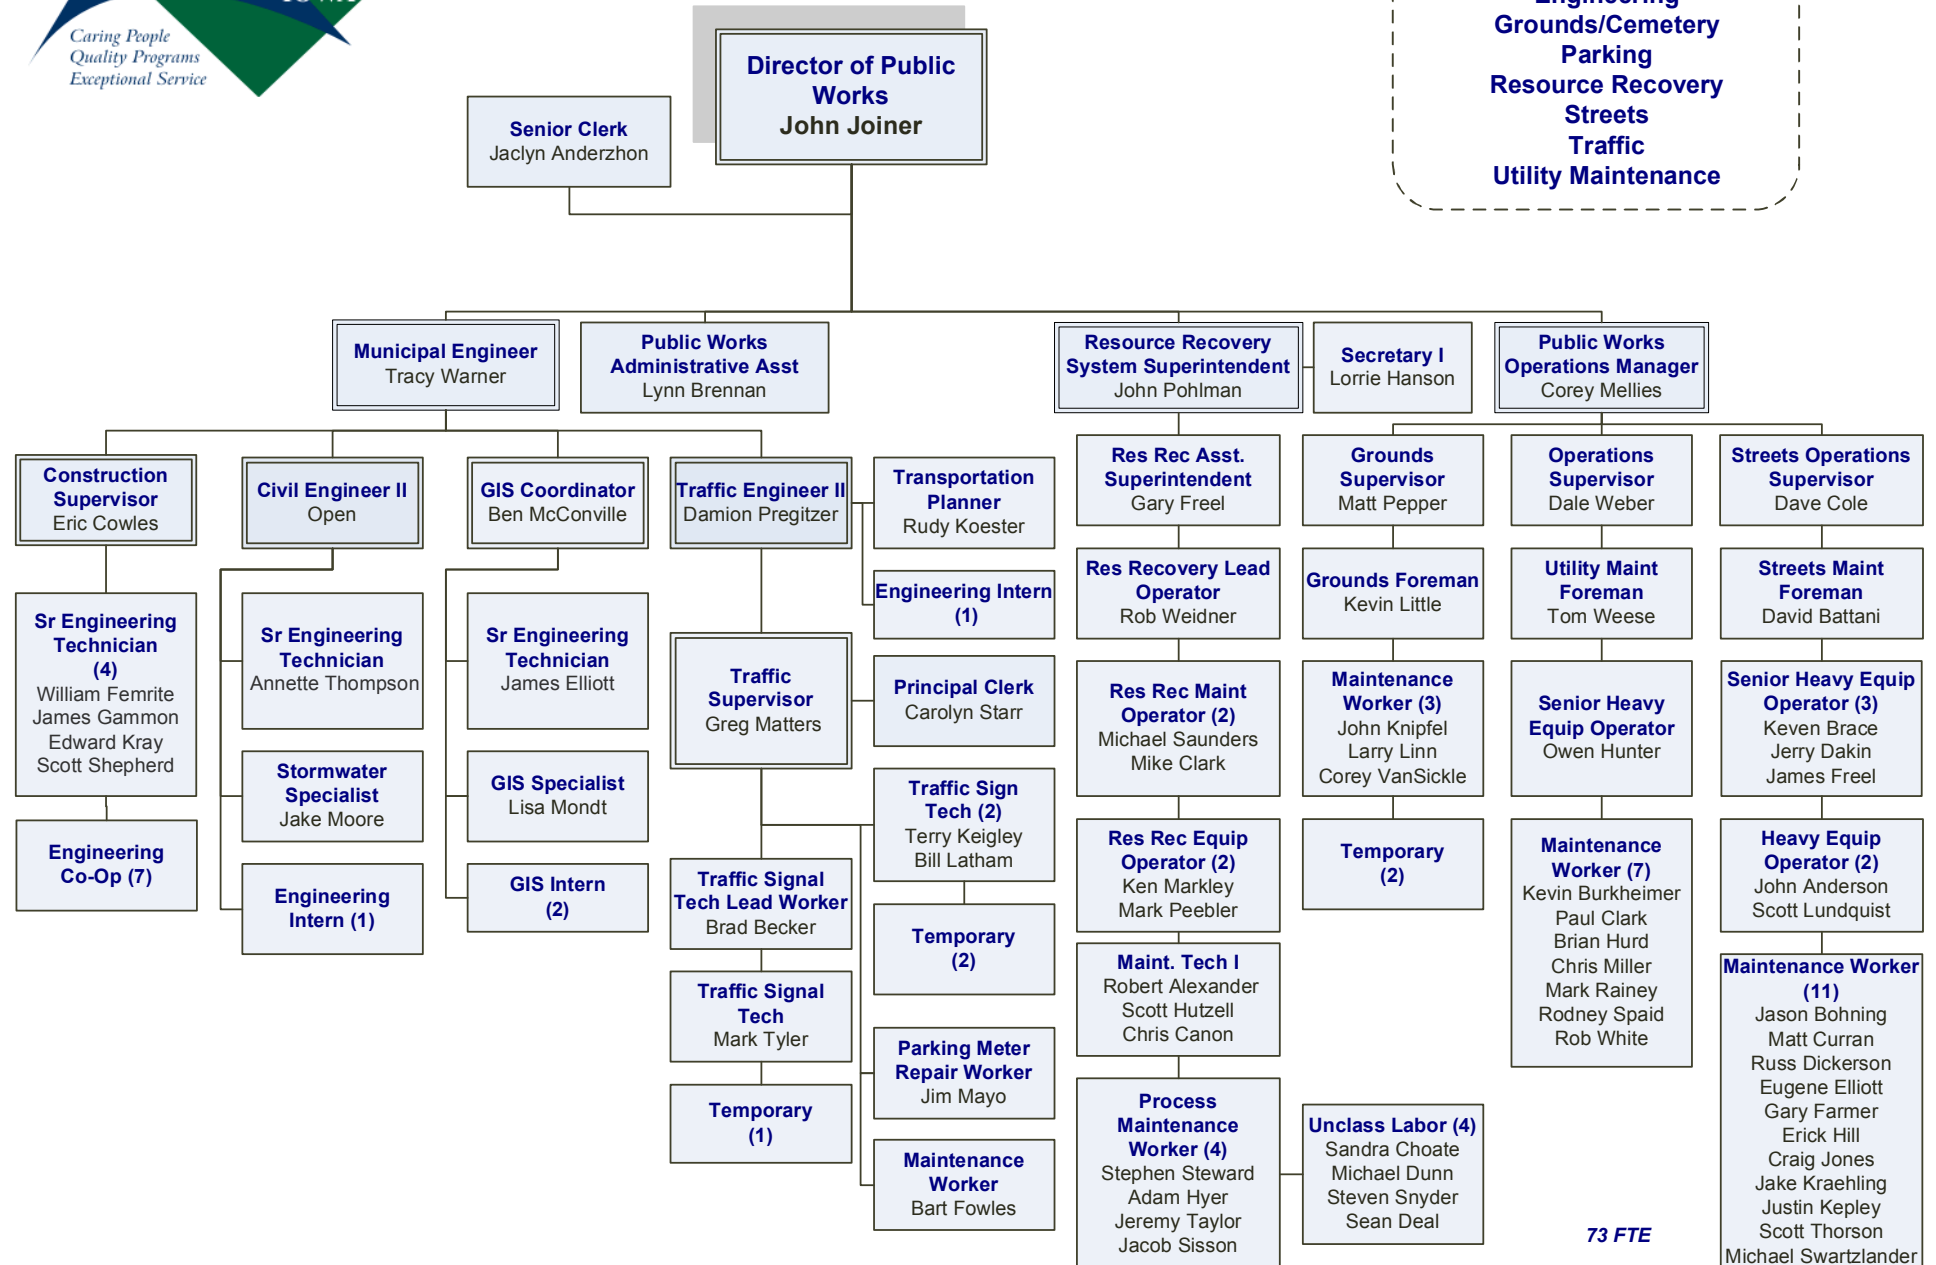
Caring People
Quality Programs
Exceptional Service

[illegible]
Grounds/Cemetery
Parking
Resource Recovery
Streets
Traffic
Utility Maintenance

Director of Public Works
John Joiner

Senior Clerk
Jaclyn Anderzhon

Municipal Engineer
Tracy Warner

Public Works Administrative Asst
Lynn Brennan

Resource Recovery System Superintendent
John Pohlman

Secretary I
Lorrie Hanson

Public Works Operations Manager
Corey Mellies

Construction Supervisor
Eric Cowles

Civil Engineer II
Open

GIS Coordinator
Ben McConville

Traffic Engineer II
Damion Pregitzer

Transportation Planner
Rudy Koester

Engineering Intern (1)

Sr Engineering Technician (4)
William Femrite
James Gammon
Edward Kray
Scott Shepherd

Engineering Co-Op (7)

Sr Engineering Technician
Annette Thompson

Stormwater Specialist
Jake Moore

Engineering Intern (1)

Sr Engineering Technician
James Elliott

GIS Specialist
Lisa Mondt

GIS Intern (2)

Traffic Supervisor
Greg Matters

Principal Clerk
Carolyn Starr

Traffic Sign Tech (2)
Terry Keigley
Bill Latham

Traffic Signal Tech Lead Worker
Brad Becker

Temporary (2)

Traffic Signal Tech
Mark Tyler

Parking Meter Repair Worker
Jim Mayo

Temporary (1)

Maintenance Worker
Bart Fowles

Res Rec Asst. Superintendent
Gary Freel

Res Recovery Lead Operator
Rob Weidner

Res Rec Maint Operator (2)
Michael Saunders
Mike Clark

Res Rec Equip Operator (2)
Ken Markley
Mark Peebler

Maint. Tech I
Robert Alexander
Scott Hutzell
Chris Canon

Process Maintenance Worker (4)
Stephen Steward
Adam Hyer
Jeremy Taylor
Jacob Sisson

Grounds Supervisor
Matt Pepper

Grounds Foreman
Kevin Little

Maintenance Worker (3)
John Knipfel
Larry Linn
Corey VanSickle

Temporary (2)

Unclass Labor (4)
Sandra Choate
Michael Dunn
Steven Snyder
Sean Deal

Operations Supervisor
Dale Weber

Utility Maint Foreman
Tom Weese

Senior Heavy Equip Operator
Owen Hunter

Maintenance Worker (7)
Kevin Burkheimer
Paul Clark
Brian Hurd
Chris Miller
Mark Rainey
Rodney Spaid
Rob White

Streets Operations Supervisor
Dave Cole

Streets Maint Foreman
David Battani

Senior Heavy Equip Operator (3)
Keven Brace
Jerry Dakin
James Freel

Heavy Equip Operator (2)
John Anderson
Scott Lundquist

Maintenance Worker (11)
Jason Bohning
Matt Curran
Russ Dickerson
Eugene Elliott
Gary Farmer
Erick Hill
Craig Jones
Jake Kraehling
Justin Kepley
Scott Thorson
Michael Swartzlander

73 FTE